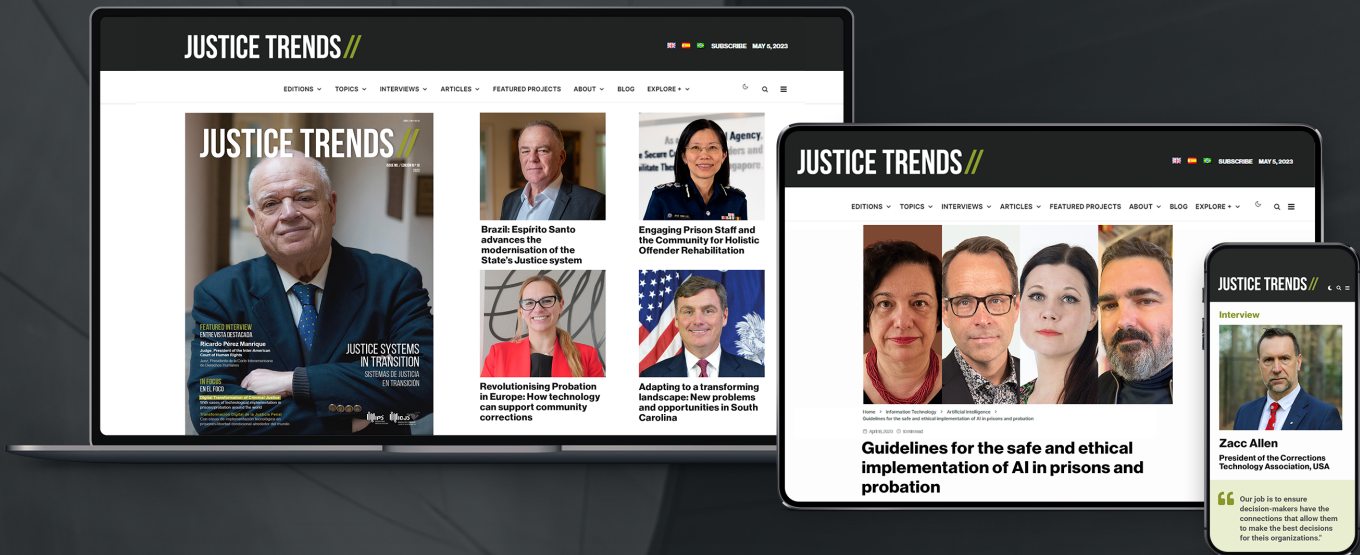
JUSTICE TRENDS //

SUBSCRIBE MAY 5, 2023

EDITIONS TOPICS INTERVIEWS ARTICLES FEATURED PROJECTS ABOUT BLOG EXPLORE +

JUSTICE TRENDS //

FEATURED INTERVIEW
ENTREVISTA DESTACADA
Ricardo Pérez Manrique
Judge, President of the Inter-American Court of Human Rights
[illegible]

JUSTICE SYSTEMS IN TRANSITION
SISTEMAS DE JUSTICIA EN TRANSICIÓN

IN FOCUS
EN EL FOCO
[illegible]

Brazil: Espírito Santo advances the modernisation of the State's Justice system

Engaging Prison Staff and the Community for Holistic Offender Rehabilitation

Revolutionising Probation in Europe: How technology can support community corrections

Adapting to a transforming landscape: New problems and opportunities in South Carolina

JUSTICE TRENDS //

SUBSCRIBE MAY 5, 2023

EDITIONS TOPICS INTERVIEWS ARTICLES FEATURED PROJECTS ABOUT BLOG EXPLORE +

Home > Information Technology > Artificial Intelligence > Guidelines for the safe and ethical implementation of AI in prisons and probation

April 2023 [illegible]

Guidelines for the safe and ethical implementation of AI in prisons and probation

JUSTICE TRENDS //

Interview

Zacc Allen

President of the Corrections Technology Association, USA

Our job is to ensure decision-makers have the connections that allow them to make the best decisions for theis organizations."